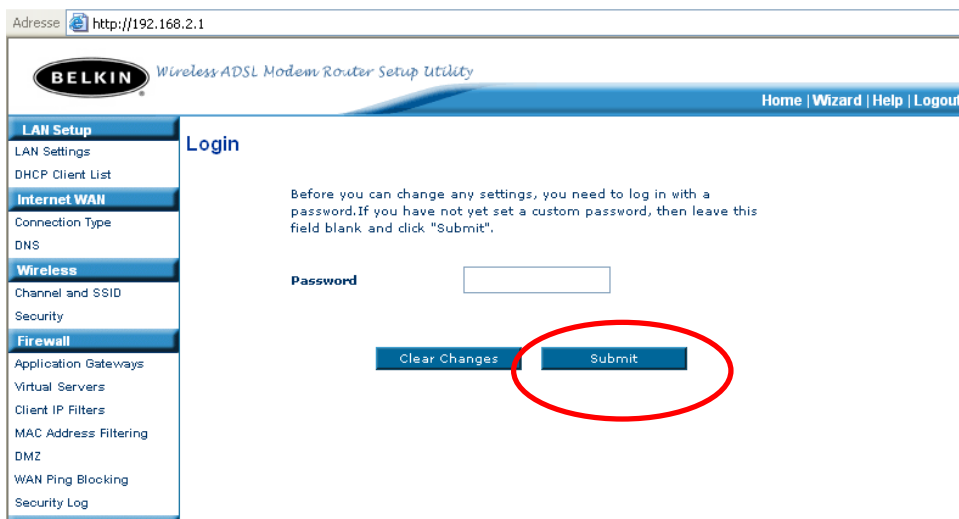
Adresse http://192.168.2.1

BELKIN Wireless ADSL Modem Router Setup Utility

Home | Wizard | Help | Logout

LAN Setup
LAN Settings
DHCP Client List
Internet WAN
Connection Type
DNS
Wireless
Channel and SSID
Security
Firewall
Application Gateways
Virtual Servers
Client IP Filters
MAC Address Filtering
DMZ
WAN Ping Blocking
Security Log

Login

Before you can change any settings, you need to log in with a password.If you have not yet set a custom password, then leave this field blank and click "Submit".

Password

Clear Changes Submit